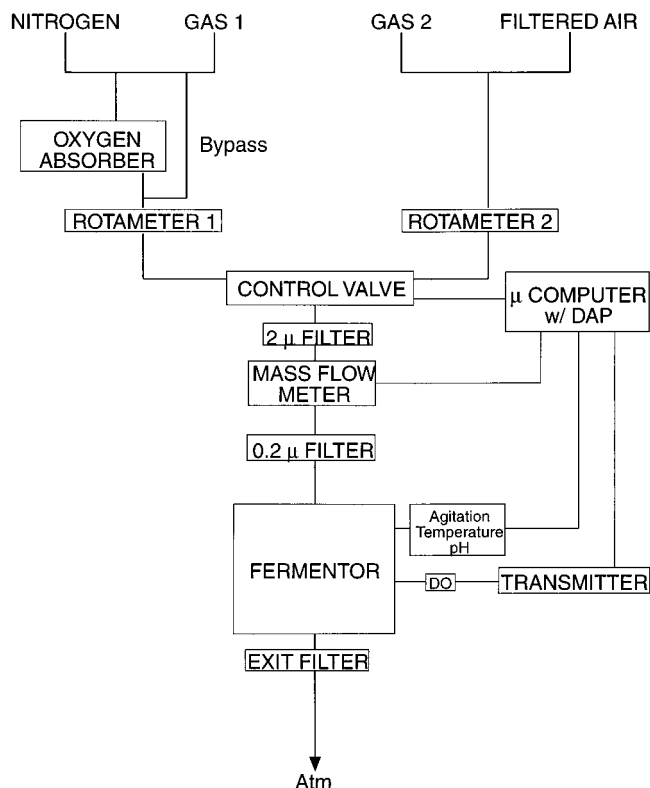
NITROGEN
GAS 1
GAS 2
FILTERED AIR
OXYGEN ABSORBER
Bypass
ROTAMETER 1
ROTAMETER 2
CONTROL VALVE
μ COMPUTER w/ DAP
2 μ FILTER
MASS FLOW METER
0.2 μ FILTER
FERMENTOR
Agitation Temperature pH
DO
TRANSMITTER
EXIT FILTER
Atm